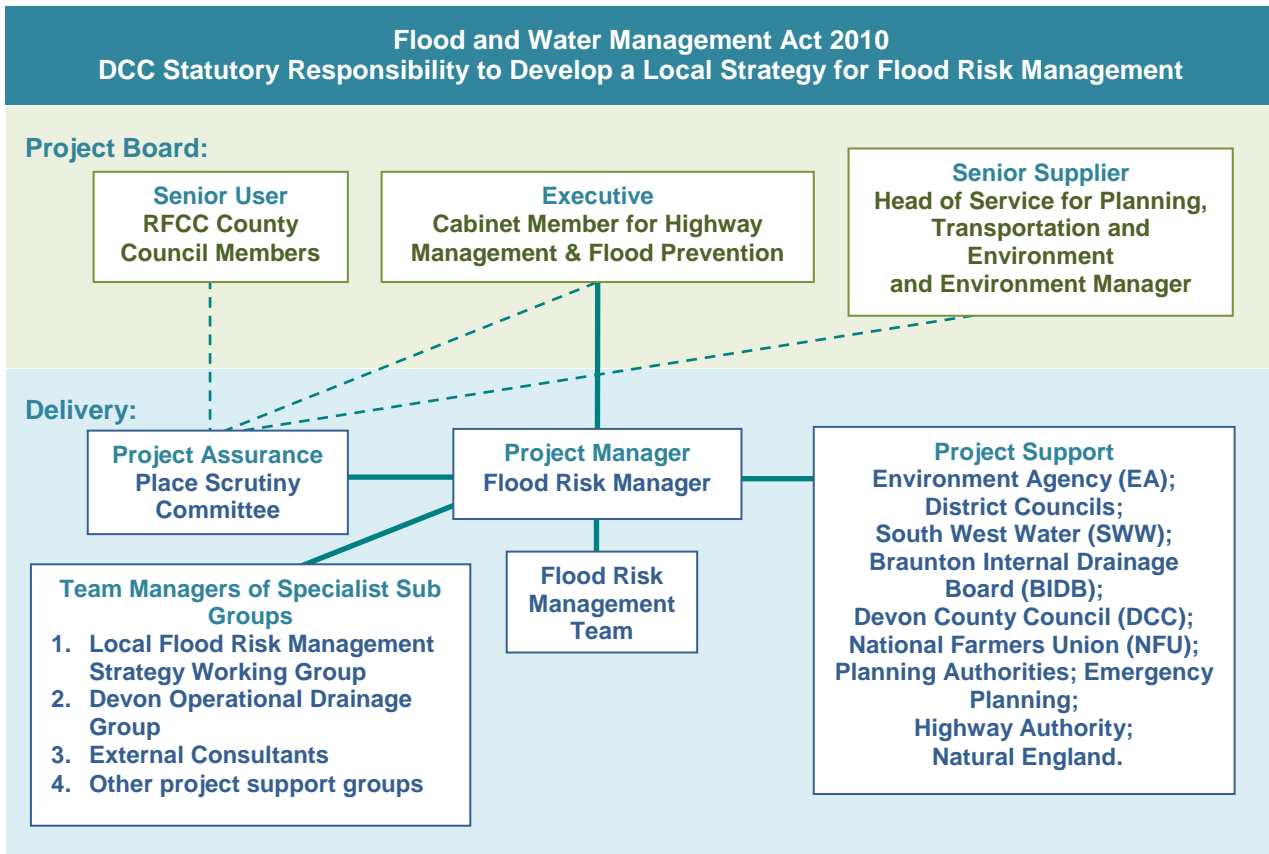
Flood and Water Management Act 2010
DCC Statutory Responsibility to Develop a Local Strategy for Flood Risk Management

Project Board:

Senior User
RFCC County Council Members

Executive
Cabinet Member for Highway Management & Flood Prevention

Senior Supplier
Head of Service for Planning, Transportation and Environment and Environment Manager

Delivery:

Project Assurance
Place Scrutiny Committee

Project Manager
Flood Risk Manager

Project Support
Environment Agency (EA);
District Councils;
South West Water (SWW);
Braunton Internal Drainage Board (BIDB);
Devon County Council (DCC);
National Farmers Union (NFU);
Planning Authorities; Emergency Planning;
Highway Authority;
Natural England.

Team Managers of Specialist Sub Groups
1. Local Flood Risk Management Strategy Working Group
2. Devon Operational Drainage Group
3. External Consultants
4. Other project support groups

Flood Risk Management Team